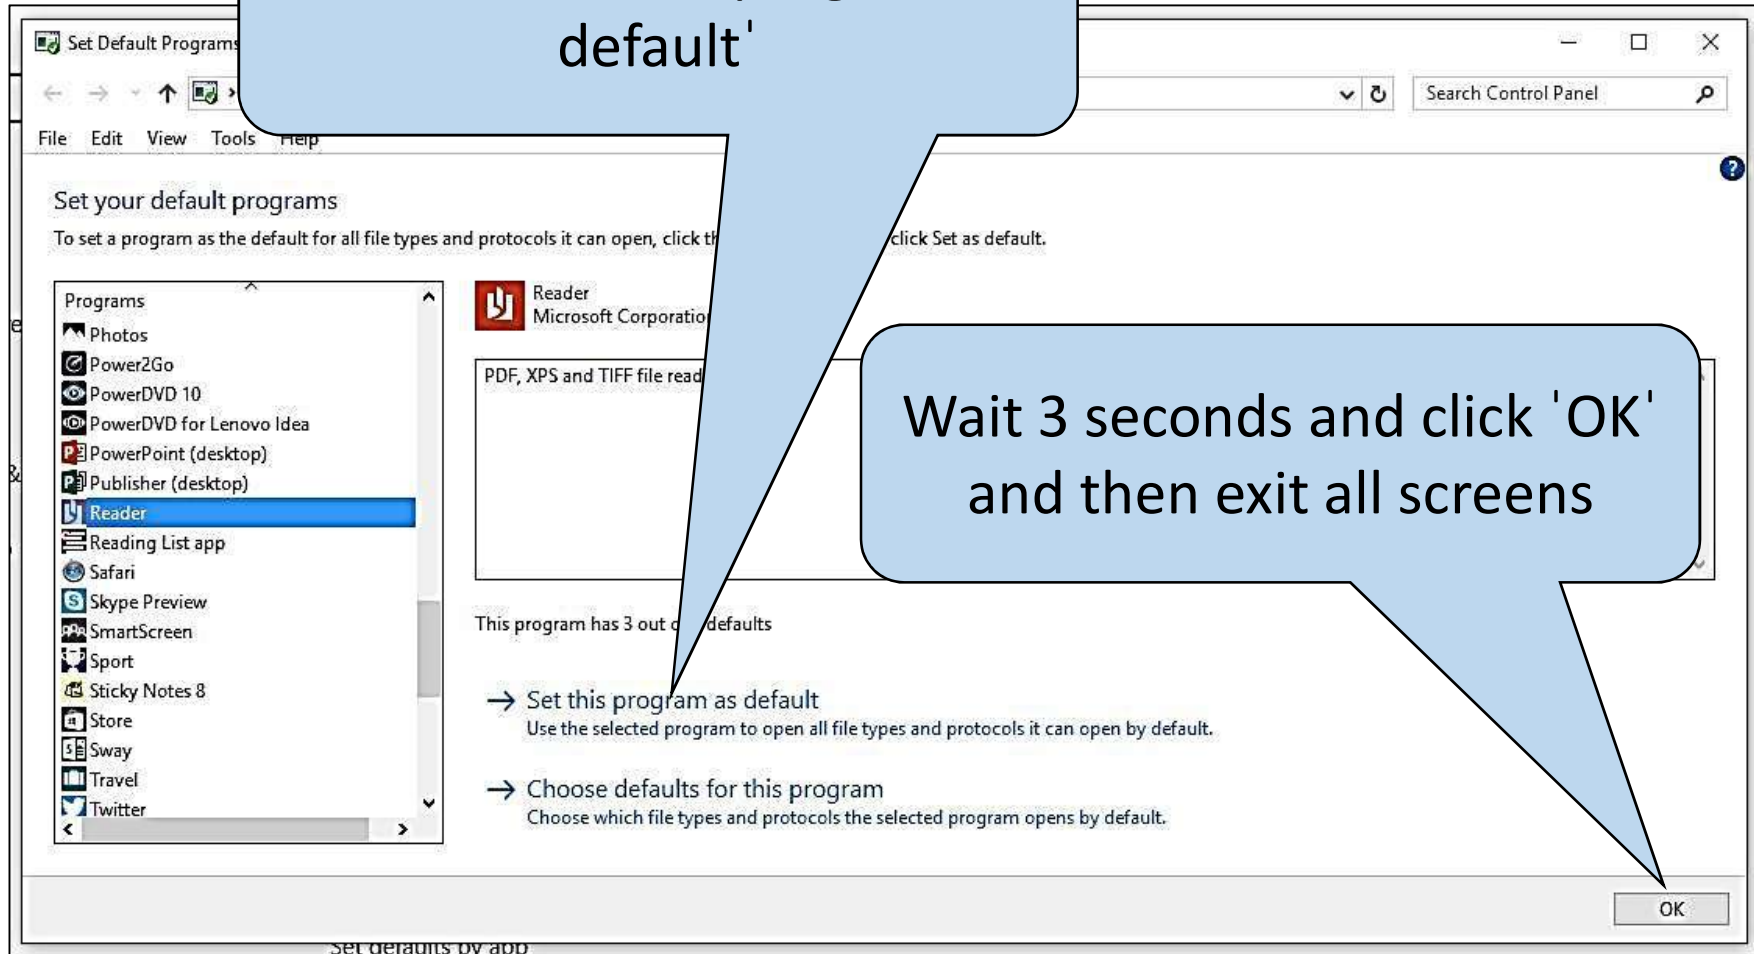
default'

Set Default Programs

Search Control Panel

File Edit View Tools Help

Set your default programs

To set a program as the default for all file types and protocols it can open, click th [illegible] click Set as default.

Programs
Photos
Power2Go
PowerDVD 10
PowerDVD for Lenovo Idea
PowerPoint (desktop)
Publisher (desktop)
Reader
Reading List app
Safari
Skype Preview
SmartScreen
Sport
Sticky Notes 8
Store
Sway
Travel
Twitter

Reader
Microsoft Corporatio

PDF, XPS and TIFF file read

Wait 3 seconds and click 'OK' and then exit all screens

This program has 3 out o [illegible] defaults

→ Set this program as default
Use the selected program to open all file types and protocols it can open by default.

→ Choose defaults for this program
Choose which file types and protocols the selected program opens by default.

OK

Set defaults by app